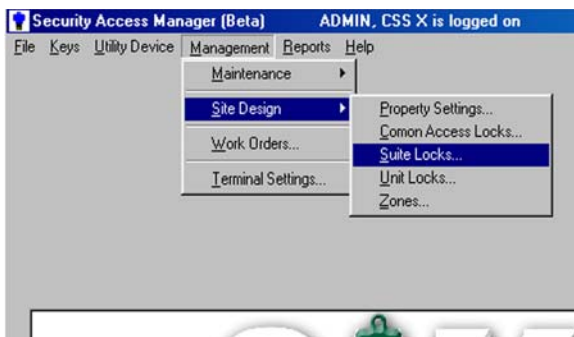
Security Access Manager (Beta) ADMIN, CSS X is logged on

File Keys Utility Device Management Reports Help

Maintenance

Site Design

Work Orders...

Terminal Settings...

Property Settings...
Comon Access Locks...
Suite Locks...
Unit Locks...
Zones...